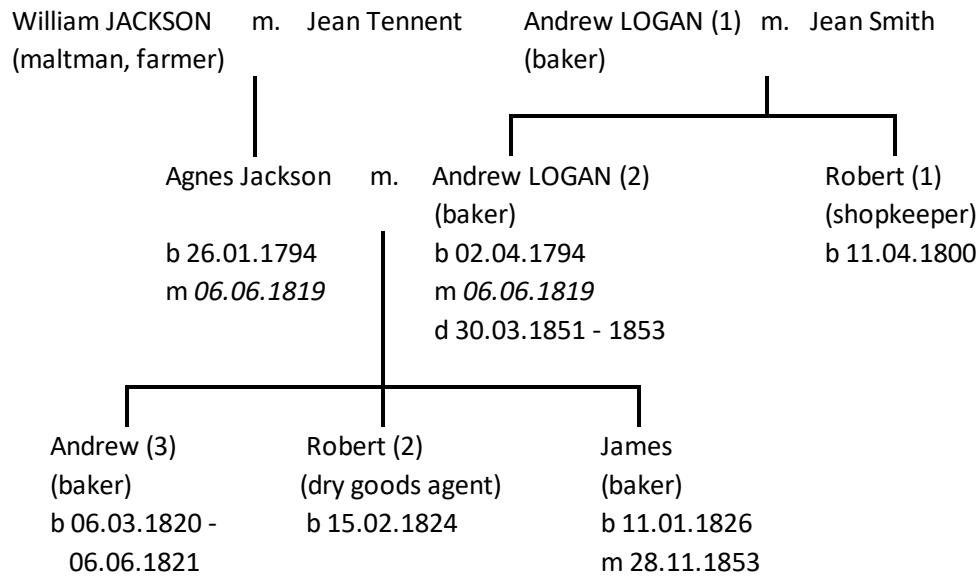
William JACKSON m. Jean Tennent
(maltman, farmer)

Andrew LOGAN (1) m. Jean Smith
(baker)

Agnes Jackson m.
b 26.01.1794
m *06.06.1819*

Andrew LOGAN (2)
(baker)
b 02.04.1794
m *06.06.1819*
d 30.03.1851 - 1853

Robert (1)
(shopkeeper)
b 11.04.1800

Andrew (3)
(baker)
b 06.03.1820 - 06.06.1821

Robert (2)
(dry goods agent)
b 15.02.1824

James
(baker)
b 11.01.1826
m 28.11.1853